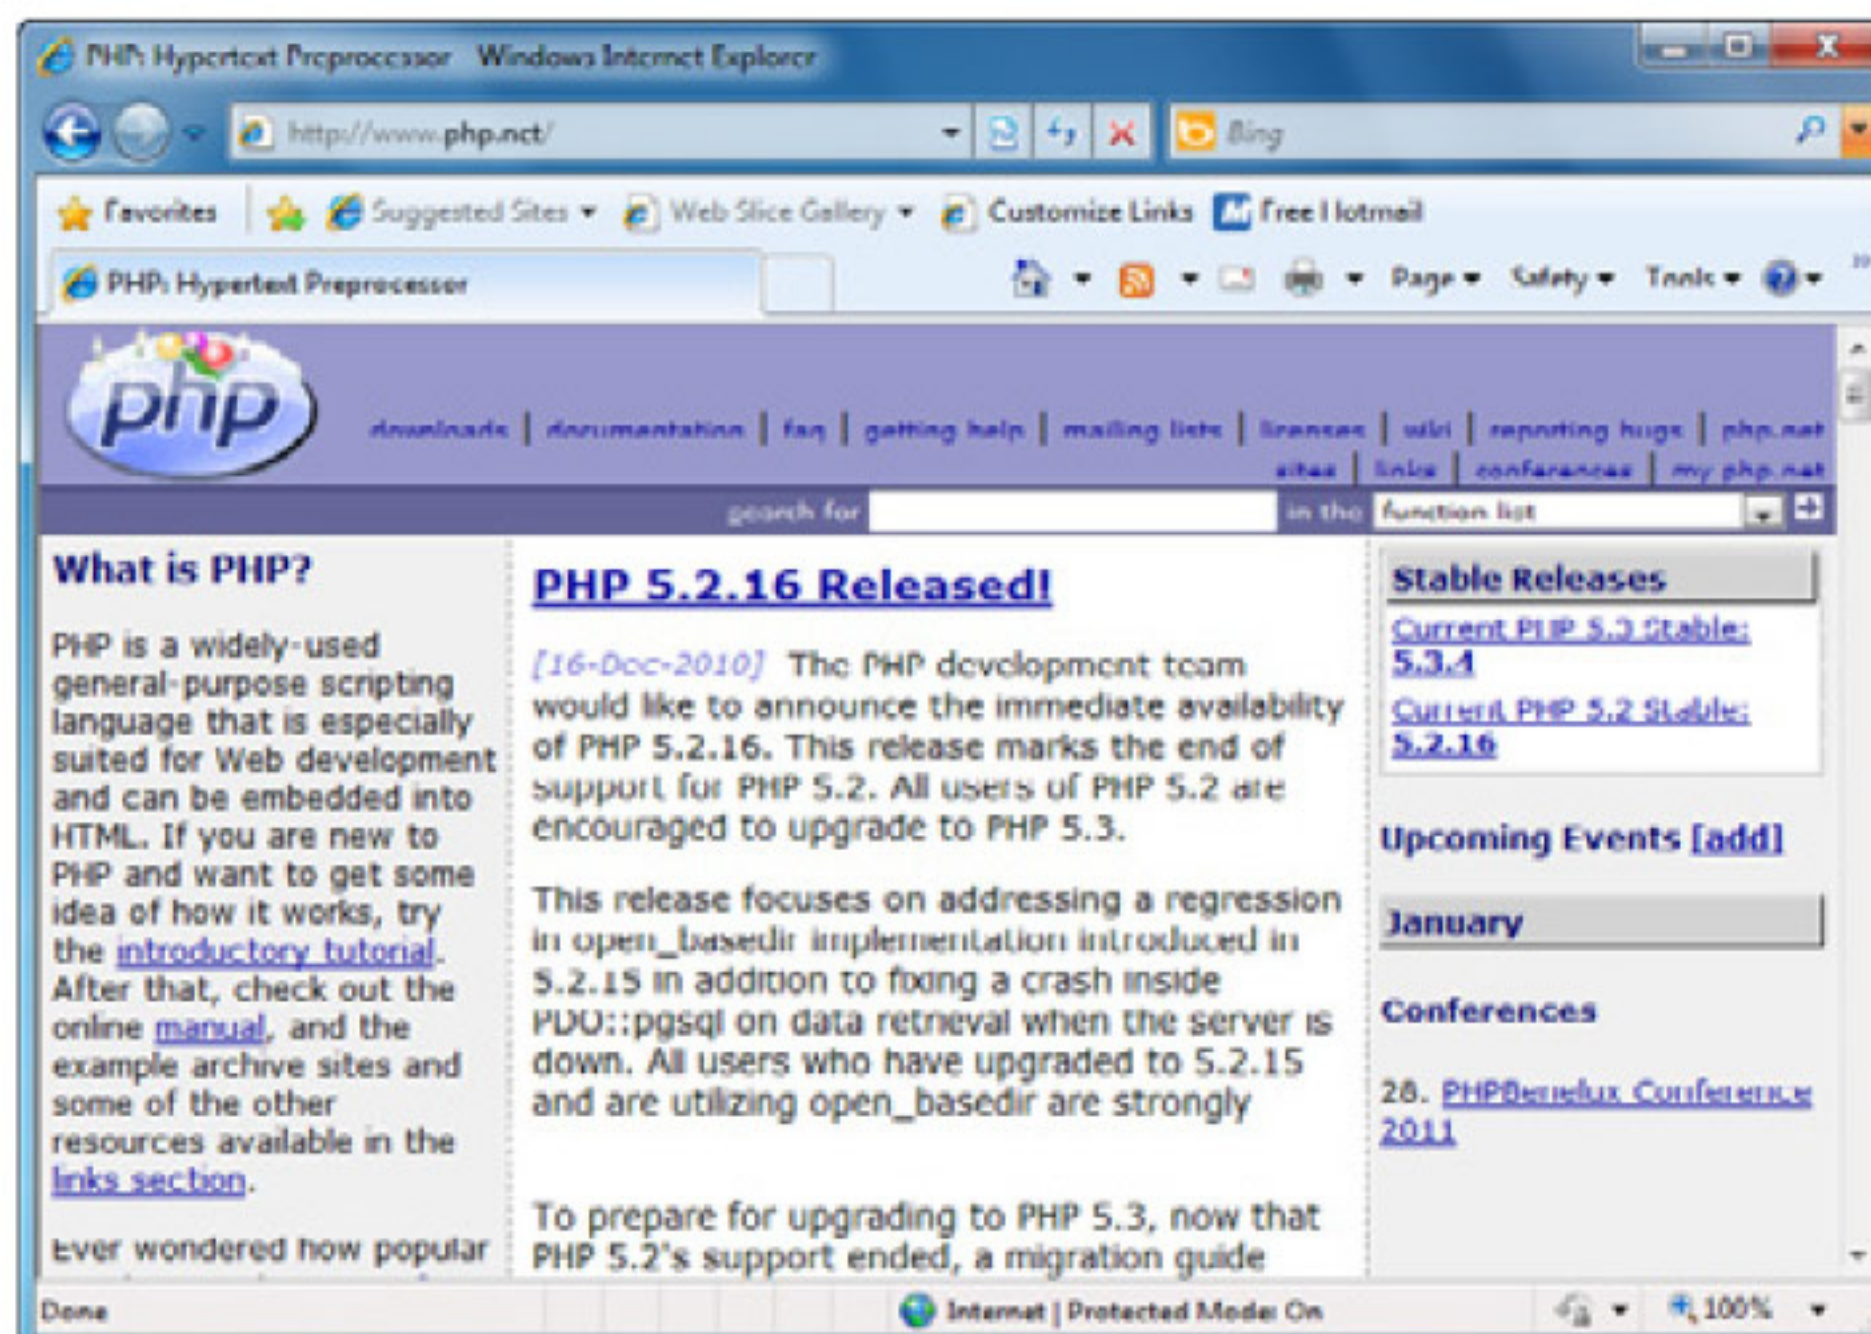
PHP: Hypertext Preprocessor - Windows Internet Explorer

http://www.php.net/

Bing

Favorites | Suggested Sites ▾ | Web Slice Gallery ▾ | Customize Links | Free Hotmail

PHP: Hypertext Preprocessor

Page ▾ Safety ▾ Tools ▾

php

downloads | documentation | faq | getting help | mailing lists | licenses | wiki | reporting bugs | php.net sites | links | conferences | my php.net

search for [ ] in the function list

What is PHP?

PHP is a widely-used general-purpose scripting language that is especially suited for Web development and can be embedded into HTML. If you are new to PHP and want to get some idea of how it works, try the introductory tutorial. After that, check out the online manual, and the example archive sites and some of the other resources available in the links section.

Ever wondered how popular

PHP 5.2.16 Released!

[16-Dec-2010] The PHP development team would like to announce the immediate availability of PHP 5.2.16. This release marks the end of support for PHP 5.2. All users of PHP 5.2 are encouraged to upgrade to PHP 5.3.

This release focuses on addressing a regression in open_basedir implementation introduced in 5.2.15 in addition to fixing a crash inside PDO::pgsql on data retrieval when the server is down. All users who have upgraded to 5.2.15 and are utilizing open_basedir are strongly

To prepare for upgrading to PHP 5.3, now that PHP 5.2's support ended, a migration guide

Stable Releases

Current PHP 5.3 Stable: 5.3.4

Current PHP 5.2 Stable: 5.2.16

Upcoming Events [add]

January

Conferences

28. PHPBenelux Conference 2011

Done

Internet | Protected Mode: On

100%